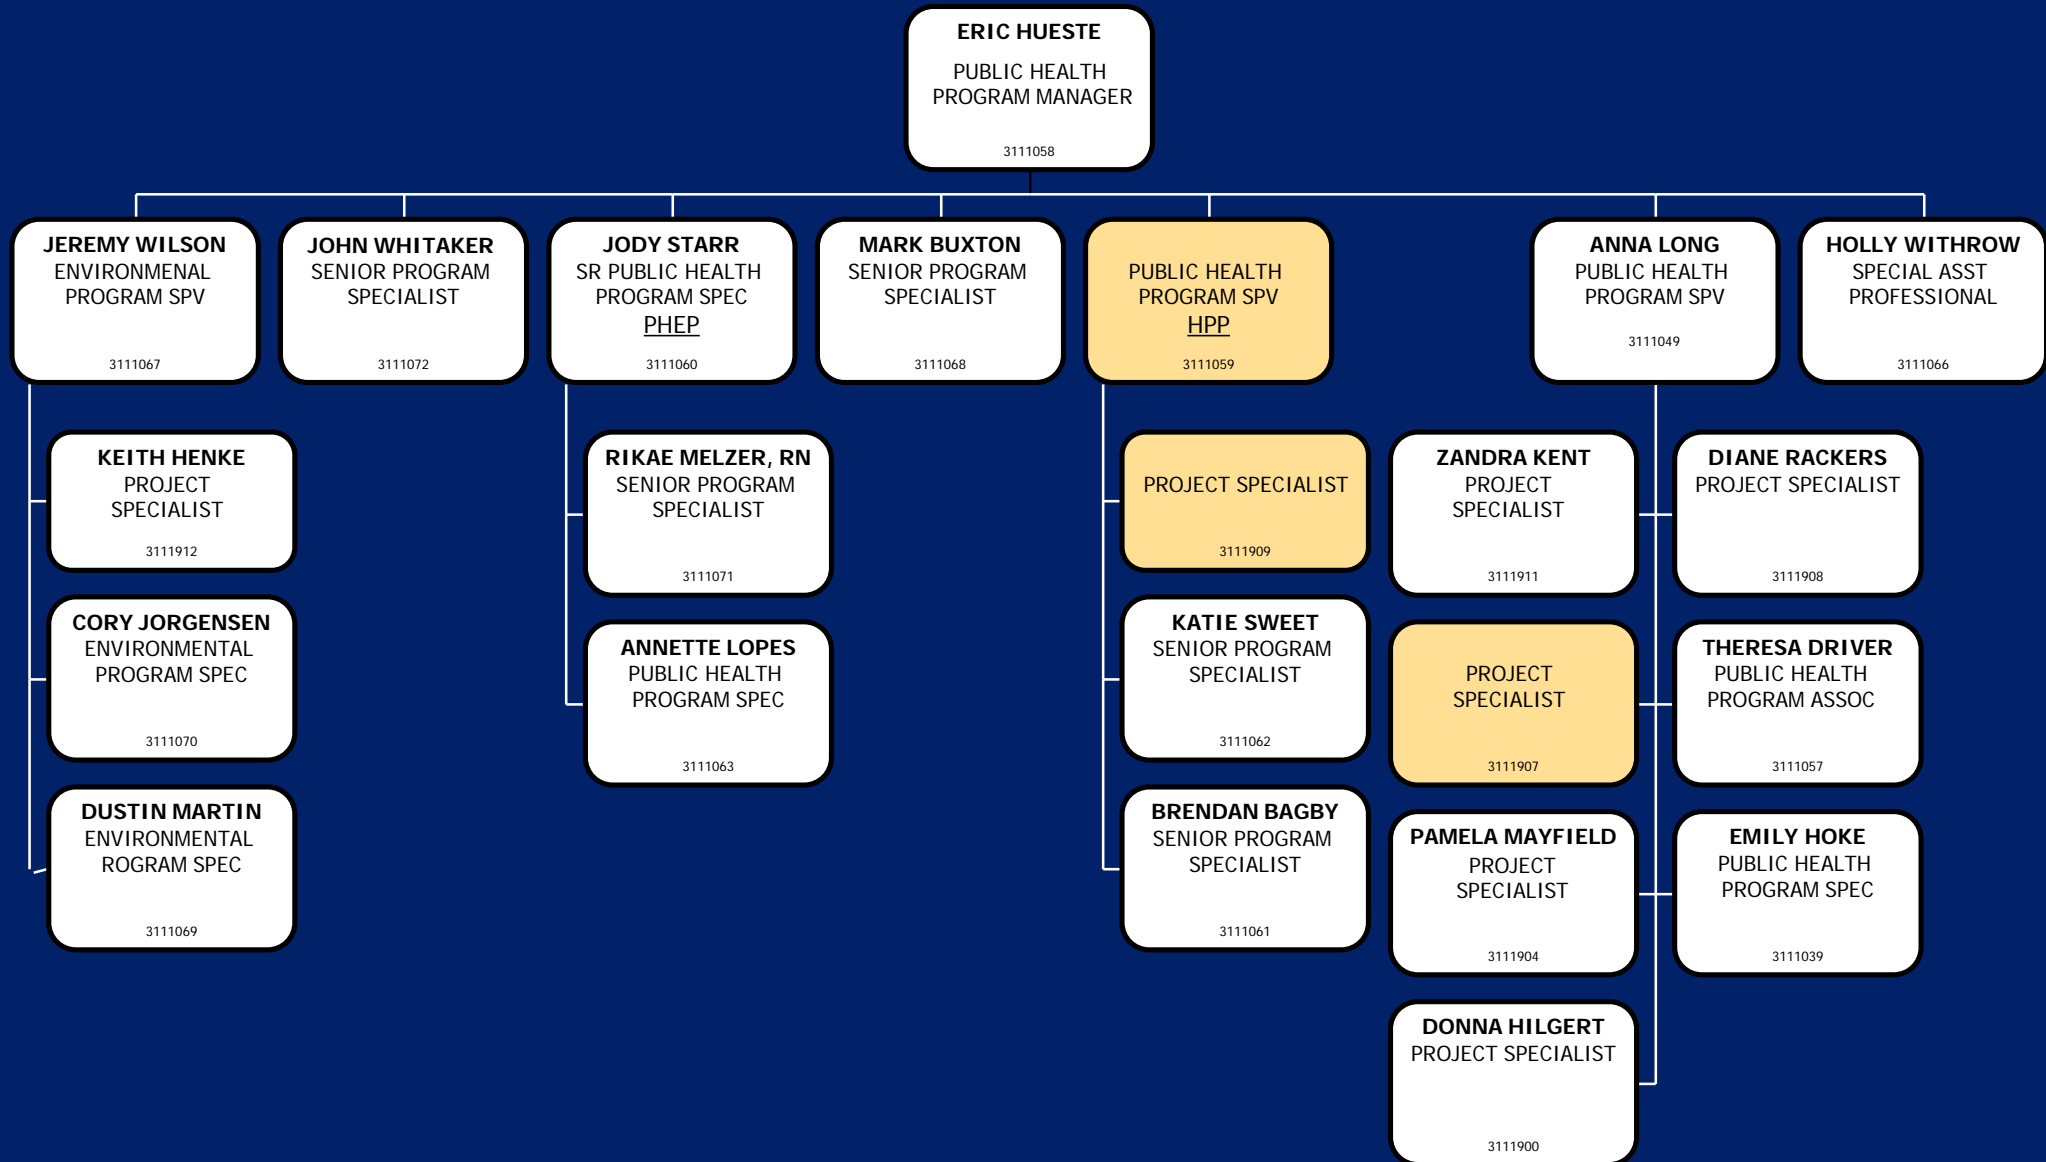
ERIC HUESTE
PUBLIC HEALTH PROGRAM MANAGER
3111058

JEREMY WILSON
ENVIRONMENAL PROGRAM SPV
3111067

JOHN WHITAKER
SENIOR PROGRAM SPECIALIST
3111072

JODY STARR
SR PUBLIC HEALTH PROGRAM SPEC
PHEP
3111060

MARK BUXTON
SENIOR PROGRAM SPECIALIST
3111068

PUBLIC HEALTH PROGRAM SPV
HPP
3111059

ANNA LONG
PUBLIC HEALTH PROGRAM SPV
3111049

HOLLY WITHROW
SPECIAL ASST PROFESSIONAL
3111066

KEITH HENKE
PROJECT SPECIALIST
3111912

CORY JORGENSEN
ENVIRONMENTAL PROGRAM SPEC
3111070

DUSTIN MARTIN
ENVIRONMENTAL ROGRAM SPEC
3111069

RIKAE MELZER, RN
SENIOR PROGRAM SPECIALIST
3111071

ANNETTE LOPES
PUBLIC HEALTH PROGRAM SPEC
3111063

PROJECT SPECIALIST
3111909

KATIE SWEET
SENIOR PROGRAM SPECIALIST
3111062

BRENDAN BAGBY
SENIOR PROGRAM SPECIALIST
3111061

ZANDRA KENT
PROJECT SPECIALIST
3111911

PROJECT SPECIALIST
3111907

PAMELA MAYFIELD
PROJECT SPECIALIST
3111904

DONNA HILGERT
PROJECT SPECIALIST
3111900

DIANE RACKERS
PROJECT SPECIALIST
3111908

THERESA DRIVER
PUBLIC HEALTH PROGRAM ASSOC
3111057

EMILY HOKE
PUBLIC HEALTH PROGRAM SPEC
3111039